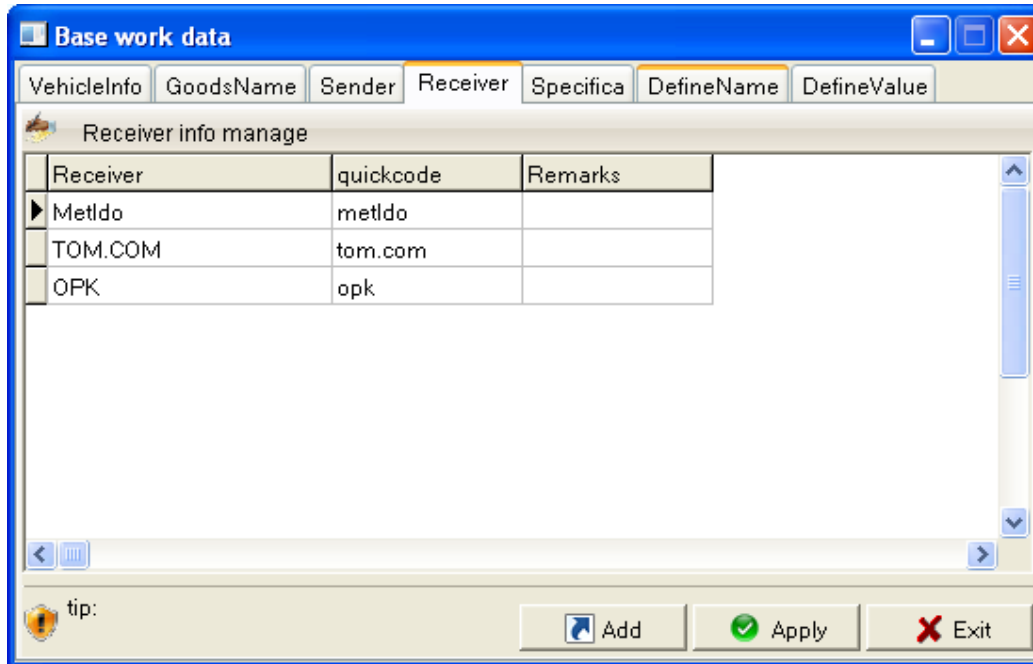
Base work data

VehicleInfo | GoodsName | Sender | Receiver | Specifica | DefineName | DefineValue

Receiver info manage

| Receiver | quickcode | Remarks |
|---|---|---|
| Metldo | metldo | |
| TOM.COM | tom.com | |
| OPK | opk | |

tip:

Add

Apply

Exit